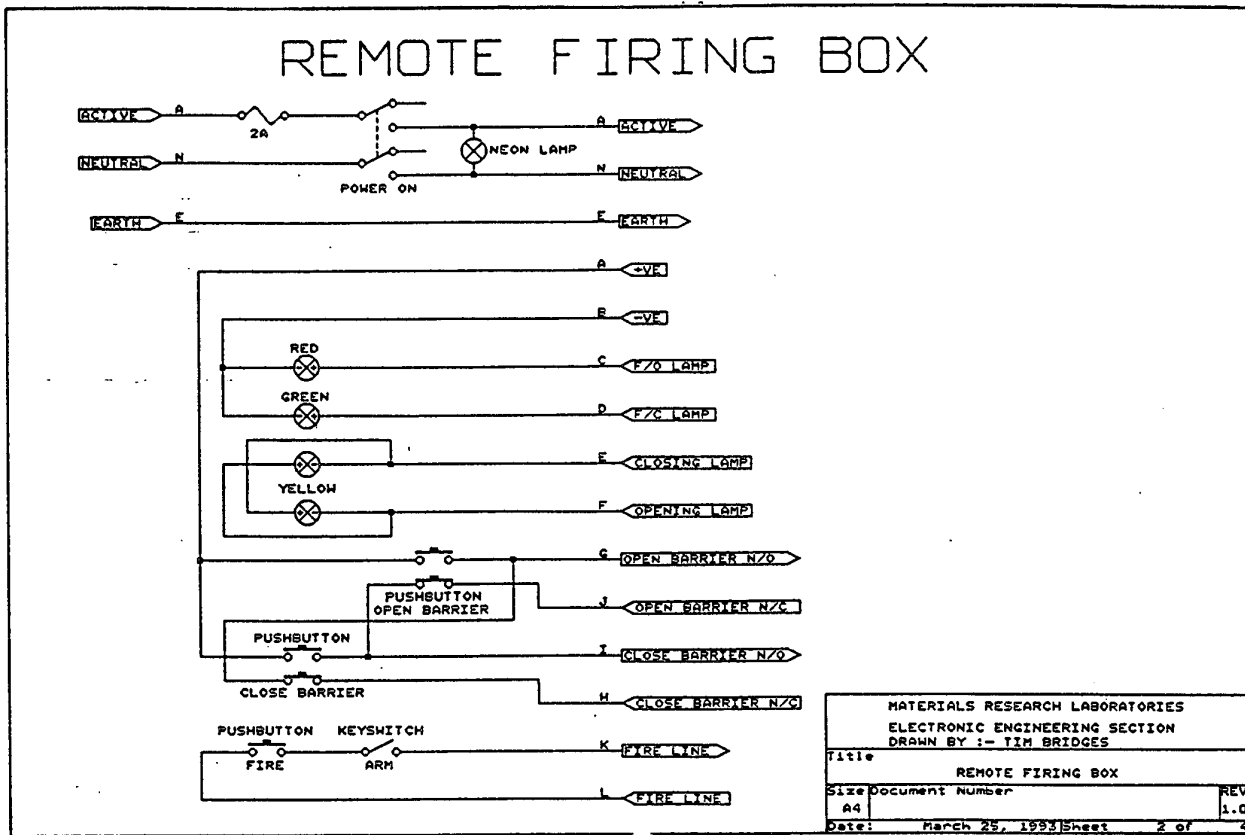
REMOTE FIRING BOX

ACTIVE A 2A A ACTIVE
NEON LAMP
NEUTRAL N N NEUTRAL
POWER ON
EARTH E E EARTH

A +VE
B -VE
RED
C F/O LAMP
GREEN
D F/C LAMP
E CLOSING LAMP
YELLOW
F OPENING LAMP
G OPEN BARRIER N/O
PUSHBUTTON OPEN BARRIER
J OPEN BARRIER N/C
PUSHBUTTON
I CLOSE BARRIER N/O
CLOSE BARRIER
H CLOSE BARRIER N/C
PUSHBUTTON FIRE
KEYSWITCH ARM
K FIRE LINE
L FIRE LINE

MATERIALS RESEARCH LABORATORIES
ELECTRONIC ENGINEERING SECTION
DRAWN BY :- TIM BRIDGES

| Title | | |
|---|---|---|
| | REMOTE FIRING BOX | |
| Size A4 | Document Number | REV 1.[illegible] |
| Date: | March 25, 1993 Sheet 2 of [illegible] | |